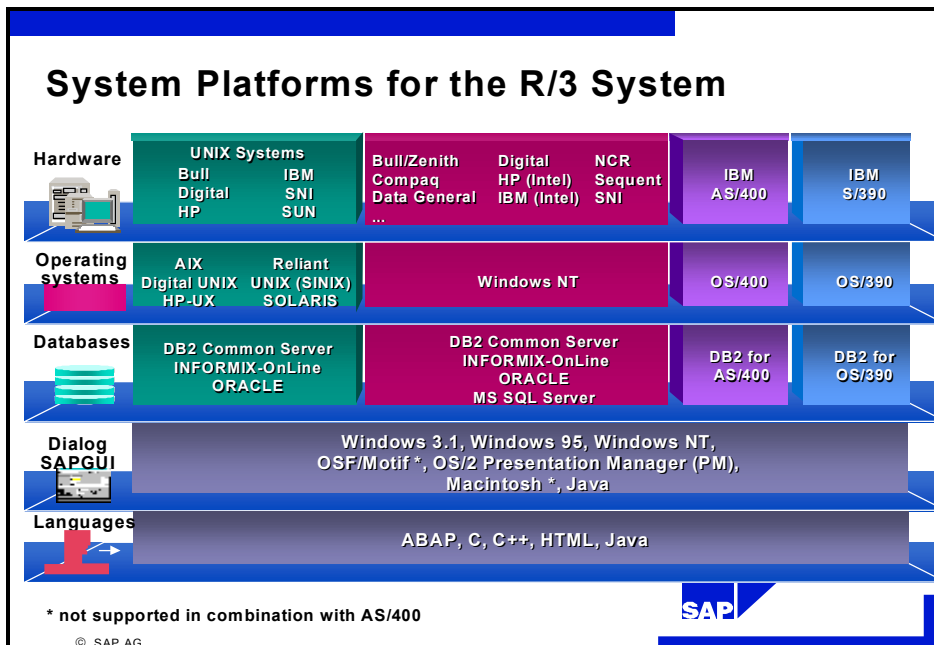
System Platforms for the R/3 System

| | | | | |
|---|---|---|---|---|
| Hardware | UNIX Systems<br>Bull IBM<br>Digital SNI<br>HP SUN | Bull/Zenith Digital NCR<br>Compaq HP (Intel) Sequent<br>Data General IBM (Intel) SNI<br>... | IBM AS/400 | IBM S/390 |
| Operating systems | AIX Reliant<br>Digital UNIX UNIX (SINIX)<br>HP-UX SOLARIS | Windows NT | OS/400 | OS/390 |
| Databases | DB2 Common Server<br>INFORMIX-OnLine<br>ORACLE | DB2 Common Server<br>INFORMIX-OnLine<br>ORACLE<br>MS SQL Server | DB2 for AS/400 | DB2 for OS/390 |

Dialog SAPGUI

Windows 3.1, Windows 95, Windows NT, OSF/Motif *, OS/2 Presentation Manager (PM), Macintosh *, Java

Languages

ABAP, C, C++, HTML, Java

* not supported in combination with AS/400

SAP

© SAP AG